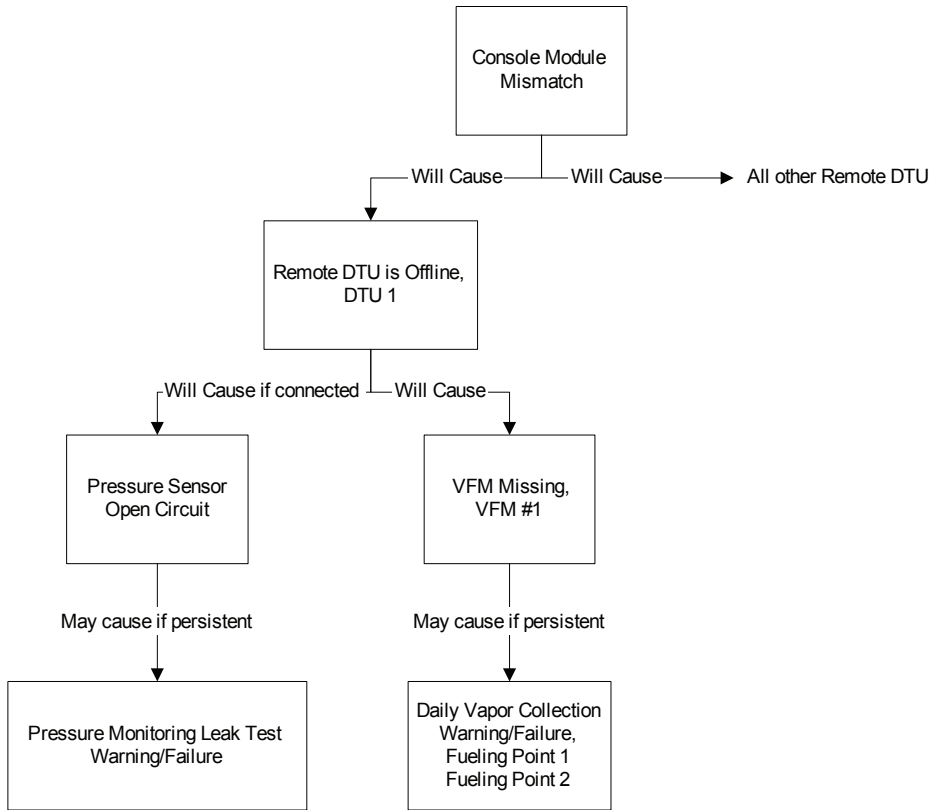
Console Module Mismatch

Will Cause

Will Cause

All other Remote DTU

Remote DTU is Offline, DTU 1

Will Cause if connected

Will Cause

Pressure Sensor Open Circuit

VFM Missing, VFM #1

May cause if persistent

May cause if persistent

Pressure Monitoring Leak Test Warning/Failure

Daily Vapor Collection Warning/Failure, Fueling Point 1 Fueling Point 2